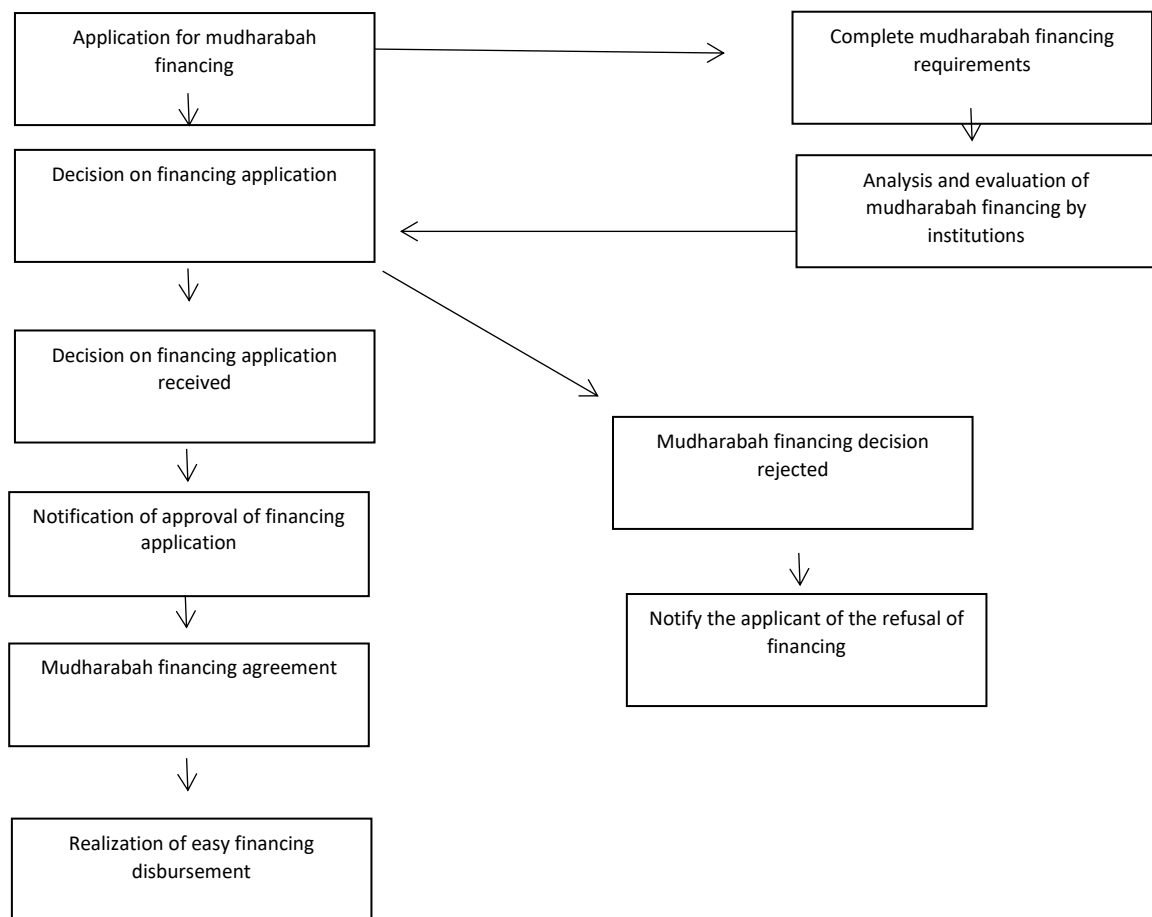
Application for mudharabah financing

Complete mudharabah financing requirements

Analysis and evaluation of mudharabah financing by institutions

Decision on financing application

Decision on financing application received

Mudharabah financing decision rejected

Notify the applicant of the refusal of financing

Notification of approval of financing application

Mudharabah financing agreement

Realization of easy financing disbursement